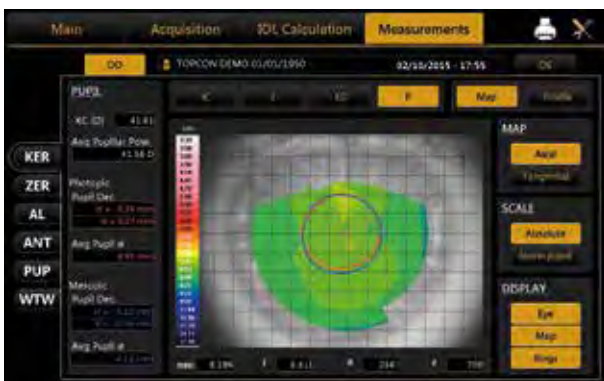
Main | Acquisition | IOL Calculation | Measurements

OD | TOPCON DEMO 01/01/1950 | 02/10/2015 - 17:55 | OS

PUPIL
KC (D) 41.41
Avg Pupillar Pow. 41.58 D
Photopic Pupil Dec.
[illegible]
Avg Pupil ø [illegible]
Mesopic Pupil Dec.
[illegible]
Avg Pupil ø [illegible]

KER
ZER
AL
ANT
PUP
WTW

K | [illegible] | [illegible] | P | Map | Profile

MAP
Axial
Tangential

SCALE
Absolute
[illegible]

DISPLAY
Eye
Map
Rings

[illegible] 8.19% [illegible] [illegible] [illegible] 256 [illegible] 700